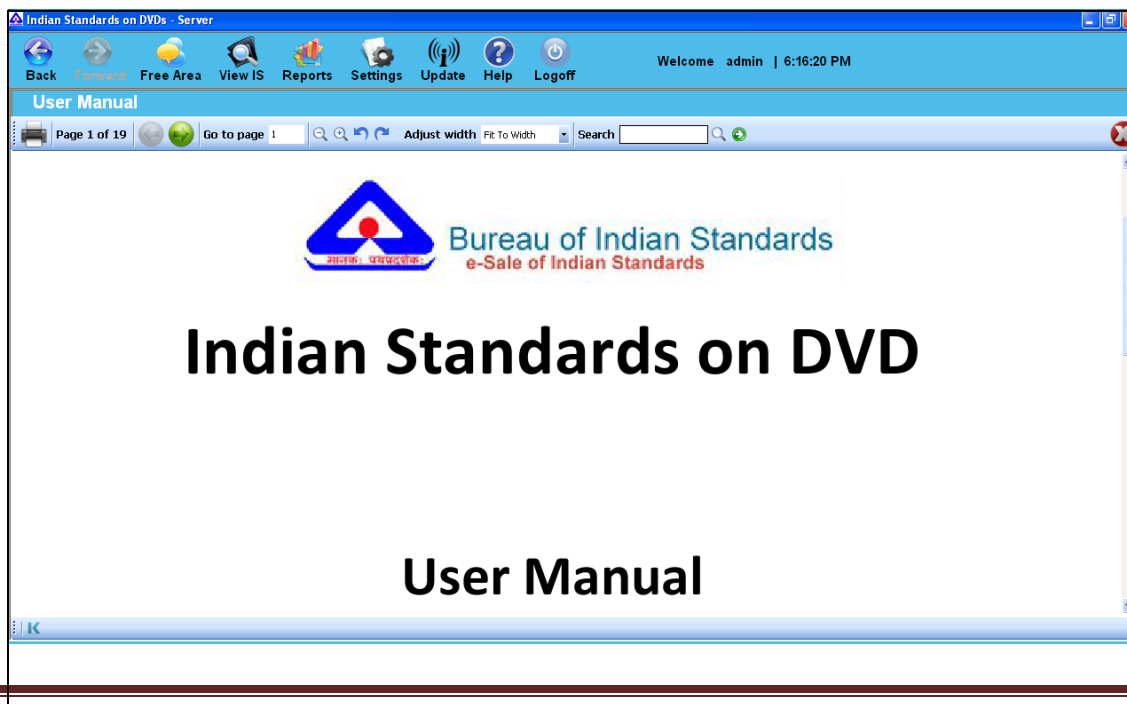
Indian Standards on DVDs - Server

Back Forward Free Area View IS Reports Settings Update Help Logoff

Welcome admin | 6:16:20 PM

User Manual

Page 1 of 19 Go to page 1 Adjust width Fit To Width Search

मानक: पथप्रदर्शक:

Bureau of Indian Standards

e-Sale of Indian Standards

Indian Standards on DVD

User Manual